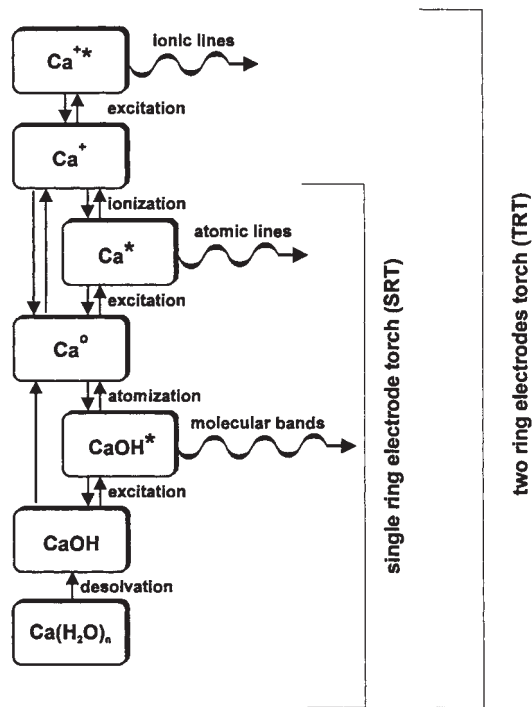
$Ca^{+*}$

ionic lines

excitation

$Ca^{+}$

ionization

$Ca^{*}$

atomic lines

excitation

$Ca^{\circ}$

atomization

$CaOH^{*}$

molecular bands

excitation

CaOH

desolvation

$Ca(H_2O)_n$

single ring electrode torch (SRT)

two ring electrodes torch (TRT)